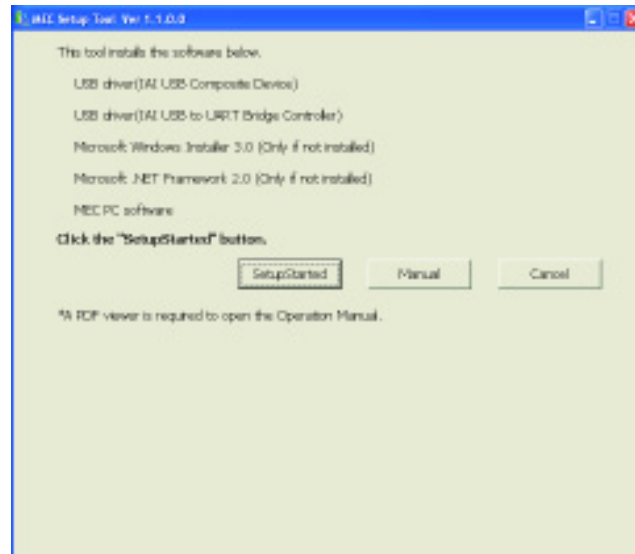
MEC Setup Tool Ver 1.1.0.0

This tool installs the software below.

USB driver(IAI USB Composite Device)

USB driver(IAI USB to UART Bridge Controller)

Microsoft Windows Installer 3.0 (Only if not installed)

Microsoft .NET Framework 2.0 (Only if not installed)

MEC PC software

Click the "SetupStarted" button.

SetupStarted

Manual

Cancel

*A PDF viewer is required to open the Operation Manual.